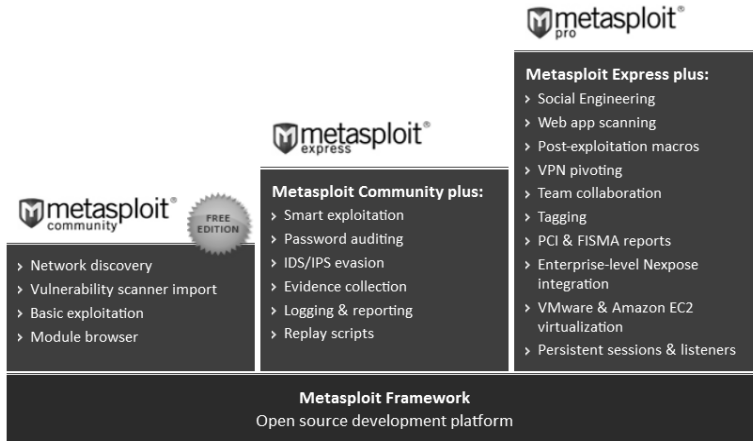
metasploit®
community

FREE EDITION

› Network discovery
› Vulnerability scanner import
› Basic exploitation
› Module browser

metasploit®
express

Metasploit Community plus:
› Smart exploitation
› Password auditing
› IDS/IPS evasion
› Evidence collection
› Logging & reporting
› Replay scripts

metasploit®
pro

Metasploit Express plus:
› Social Engineering
› Web app scanning
› Post-exploitation macros
› VPN pivoting
› Team collaboration
› Tagging
› PCI & FISMA reports
› Enterprise-level Nexpose integration
› VMware & Amazon EC2 virtualization
› Persistent sessions & listeners

Metasploit Framework
Open source development platform